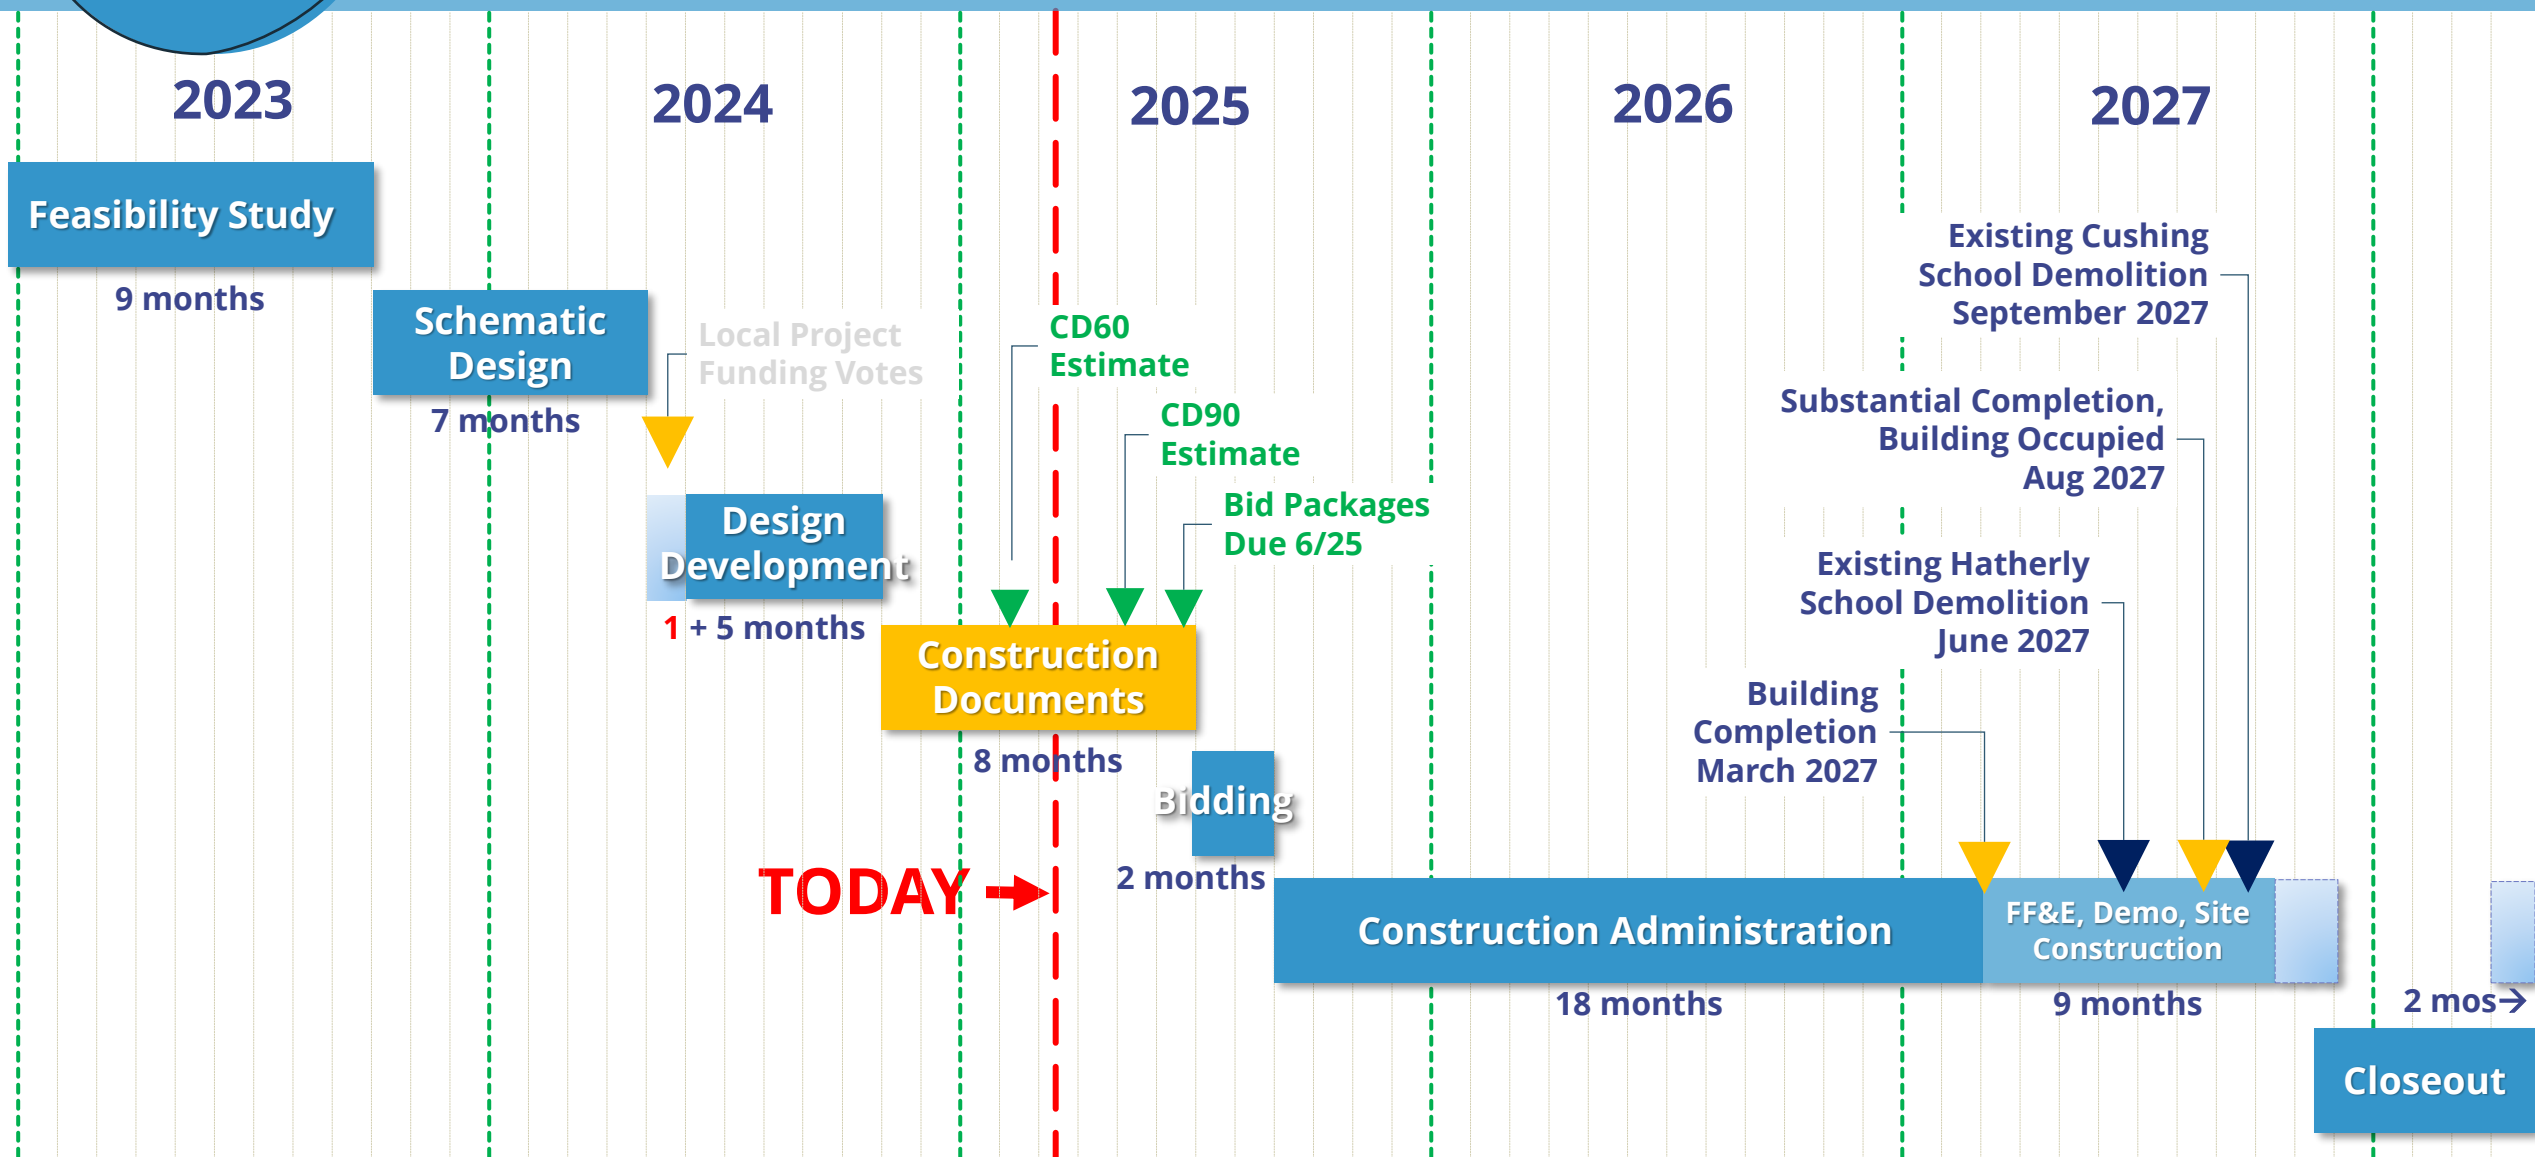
2023

2024

2025

2026

2027

Feasibility Study

9 months

Schematic Design

7 months

Local Project Funding Votes

Design Development

1 + 5 months

CD60 Estimate

CD90 Estimate

Bid Packages Due 6/25

Construction Documents

8 months

Bidding

2 months

TODAY

Existing Cushing School Demolition September 2027

Substantial Completion, Building Occupied Aug 2027

Existing Hatherly School Demolition June 2027

Building Completion March 2027

Construction Administration

18 months

FF&E, Demo, Site Construction

9 months

2 mos

Closeout